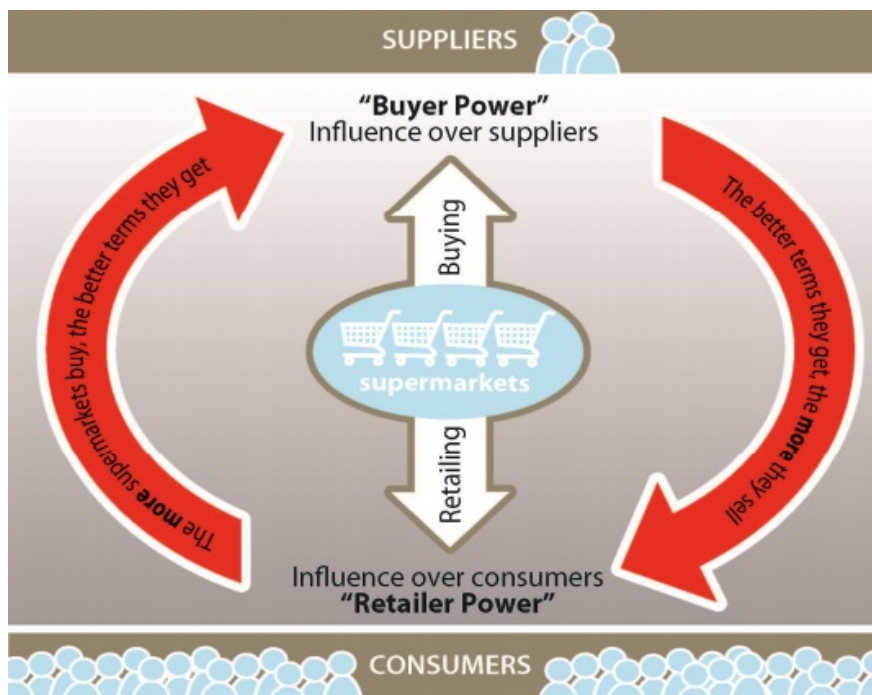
SUPPLIERS

"Buyer Power"
Influence over suppliers

The more supermarkets buy, the better terms they get

Buying

supermarkets

Retailing

The better terms they get, the more they sell

Influence over consumers
"Retailer Power"

CONSUMERS